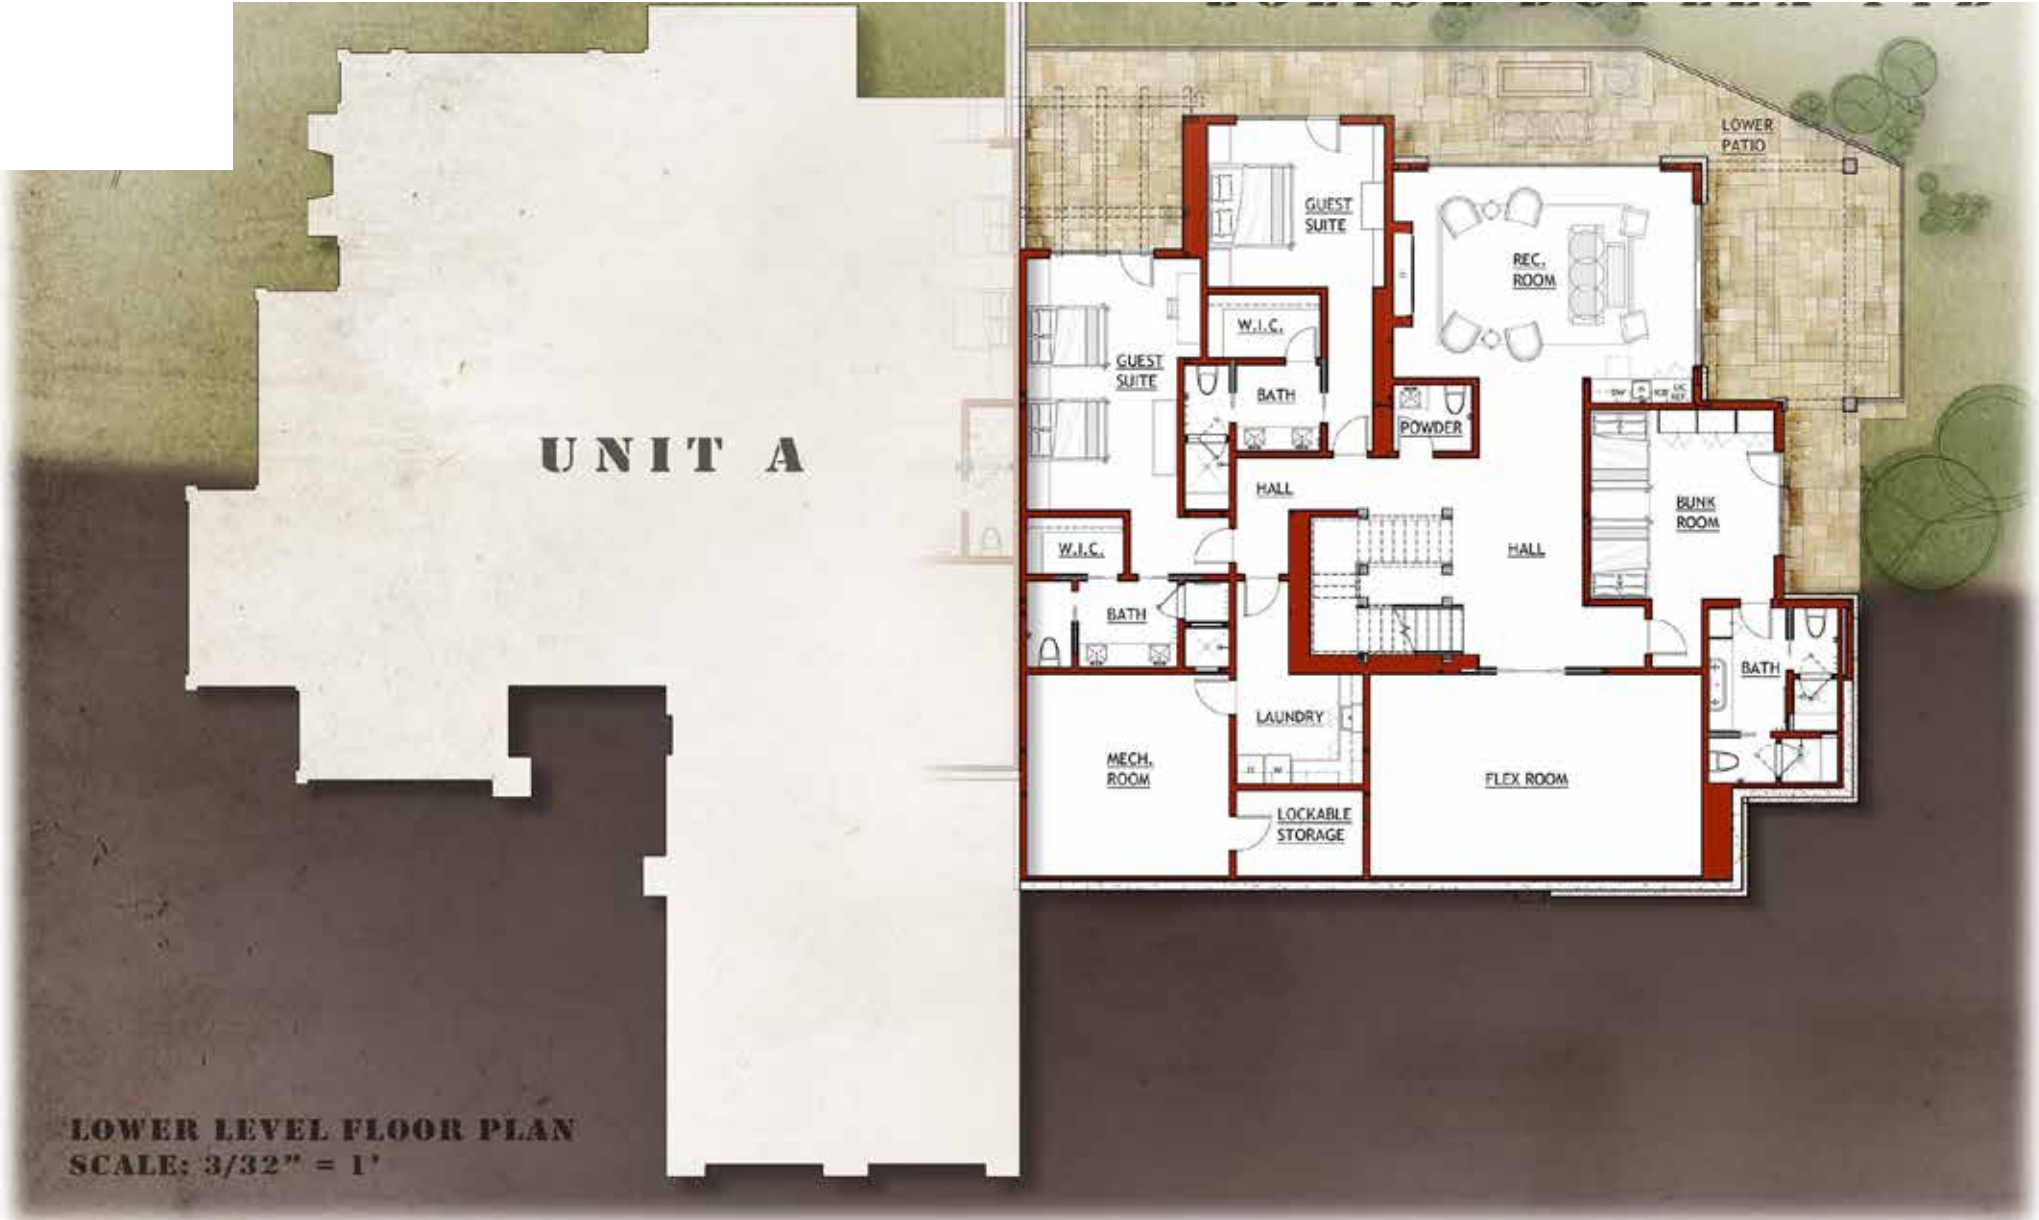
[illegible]

LOWER PATIO

GUEST SUITE

REC. ROOM

W.I.C.

GUEST SUITE

BATH

POWDER

UNIT A

HALL

BUNK ROOM

W.I.C.

HALL

BATH

BATH

LAUNDRY

MECH. ROOM

FLEX ROOM

LOCKABLE STORAGE

LOWER LEVEL FLOOR PLAN
SCALE: 3/32" = 1'